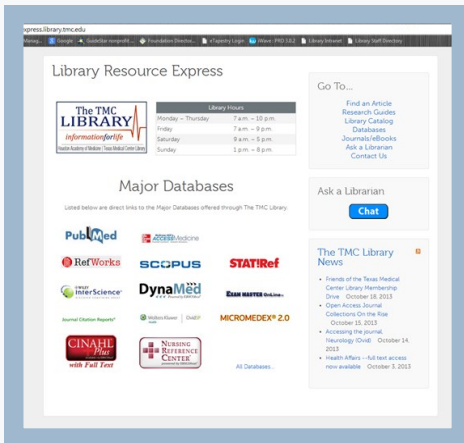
xpress.library.tmc.edu

Manag... Google Guidestar nonprofit... Foundation Directo... eTapestry Login iWave - PRO 3.0.2 Library Intranet Library Staff Directory

Library Resource Express

The TMC LIBRARY
informationforlife
Houston Academy of Medicine | Texas Medical Center Library

| Library Hours | |
|---|---|
| Monday – Thursday | 7 a.m. – 10 p.m. |
| Friday | 7 a.m. – 9 p.m. |
| Saturday | 9 a.m. – 5 p.m. |
| Sunday | 1 p.m. – 8 p.m. |

Major Databases

Listed below are direct links to the Major Databases offered through The TMC Library.

PubMed
AccessMedicine
RefWorks
SCOPUS
STAT!Ref
WILEY InterScience
DynaMed
EXAM MASTER OnLine
Journal Citation Reports
Wolters Kluwer Ovid
MICROMEDEX® 2.0
CINAHL Plus with Full Text
NURSING REFERENCE CENTER
All Databases...

Go To...

Find an Article
Research Guides
Library Catalog
Databases
Journals/eBooks
Ask a Librarian
Contact Us

Ask a Librarian

Chat

The TMC Library News

- Friends of the Texas Medical Center Library Membership Drive October 18, 2013
- Open Access Journal Collections On the Rise October 15, 2013
- Accessing the journal Neurology (Ovid) October 14, 2013
- Health Affairs -- full text access now available October 3, 2013